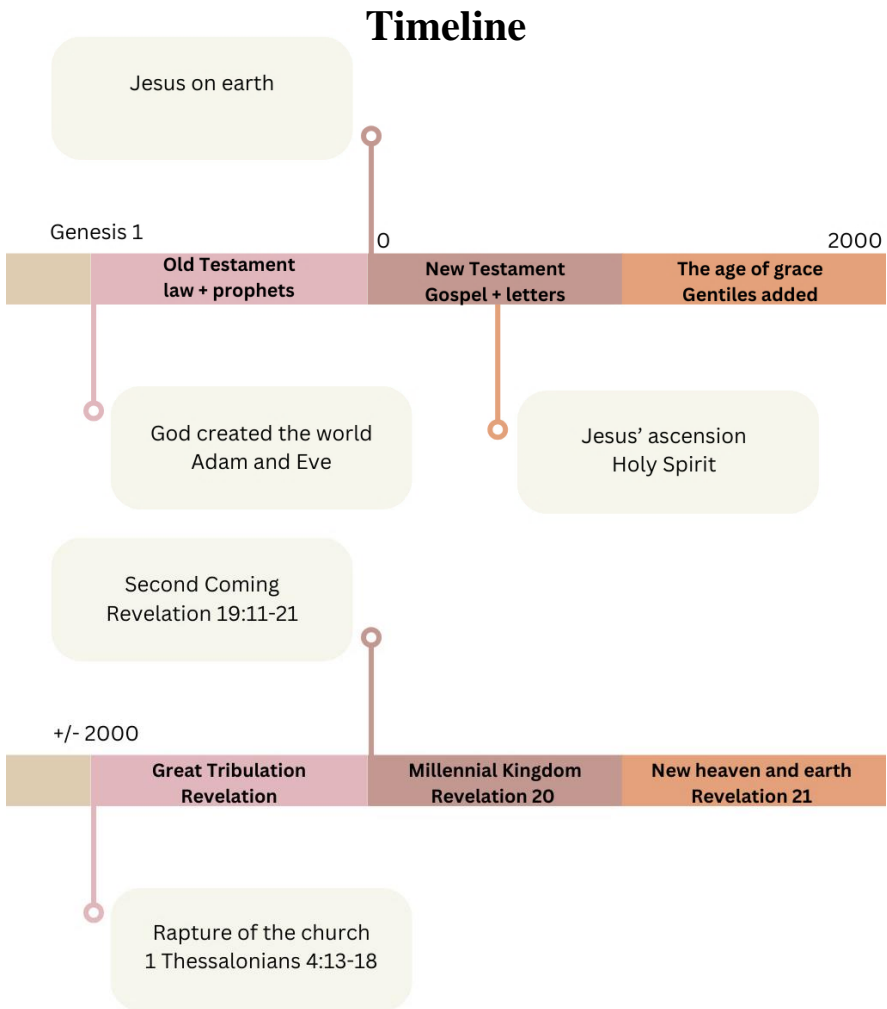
Timeline

Jesus on earth

Genesis 1

0

2000

Old Testament
law + prophets

New Testament
Gospel + letters

The age of grace
Gentiles added

God created the world
Adam and Eve

Jesus' ascension
Holy Spirit

Second Coming
Revelation 19:11-21

+/- 2000

Great Tribulation
Revelation

Millennial Kingdom
Revelation 20

New heaven and earth
Revelation 21

Rapture of the church
1 Thessalonians 4:13-18